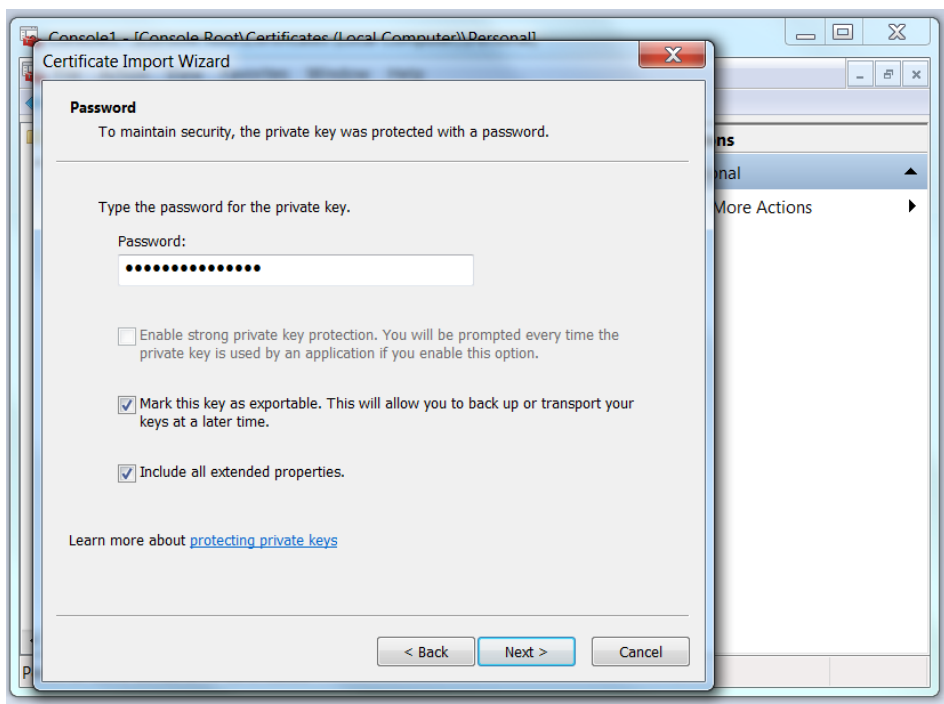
Console1 - [Console Root\Certificates (Local Computer)\Personal]

Certificate Import Wizard

Password
To maintain security, the private key was protected with a password.

Type the password for the private key.

Password:
•••••••••••••••

Enable strong private key protection. You will be prompted every time the private key is used by an application if you enable this option.

Mark this key as exportable. This will allow you to back up or transport your keys at a later time.

Include all extended properties.

Learn more about protecting private keys

< Back
Next >
Cancel

ns
onal
More Actions
P